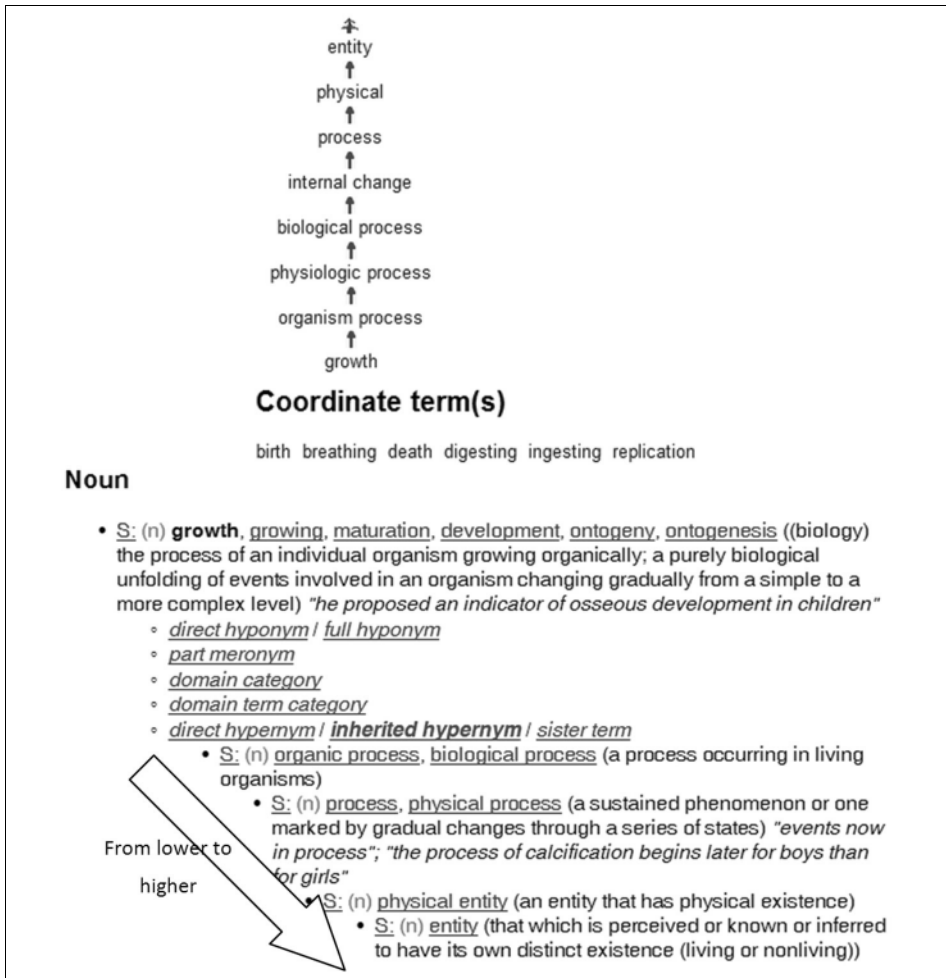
entity
physical
process
internal change
biological process
physiologic process
organism process
growth

Coordinate term(s)

birth breathing death digesting ingesting replication

Noun

- S: (n) growth, growing, maturation, development, ontogeny, ontogenesis ((biology) the process of an individual organism growing organically; a purely biological unfolding of events involved in an organism changing gradually from a simple to a more complex level) "he proposed an indicator of osseous development in children"
  - direct hyponym / full hyponym
  - part meronym
  - domain category
  - domain term category
  - direct hypernym / inherited hypernym / sister term
    - S: (n) organic process, biological process (a process occurring in living organisms)
      - S: (n) process, physical process (a sustained phenomenon or one marked by gradual changes through a series of states) "events now in process"; "the process of calcification begins later for boys than for girls"
        - S: (n) physical entity (an entity that has physical existence)
          - S: (n) entity (that which is perceived or known or inferred to have its own distinct existence (living or nonliving))

From lower to higher